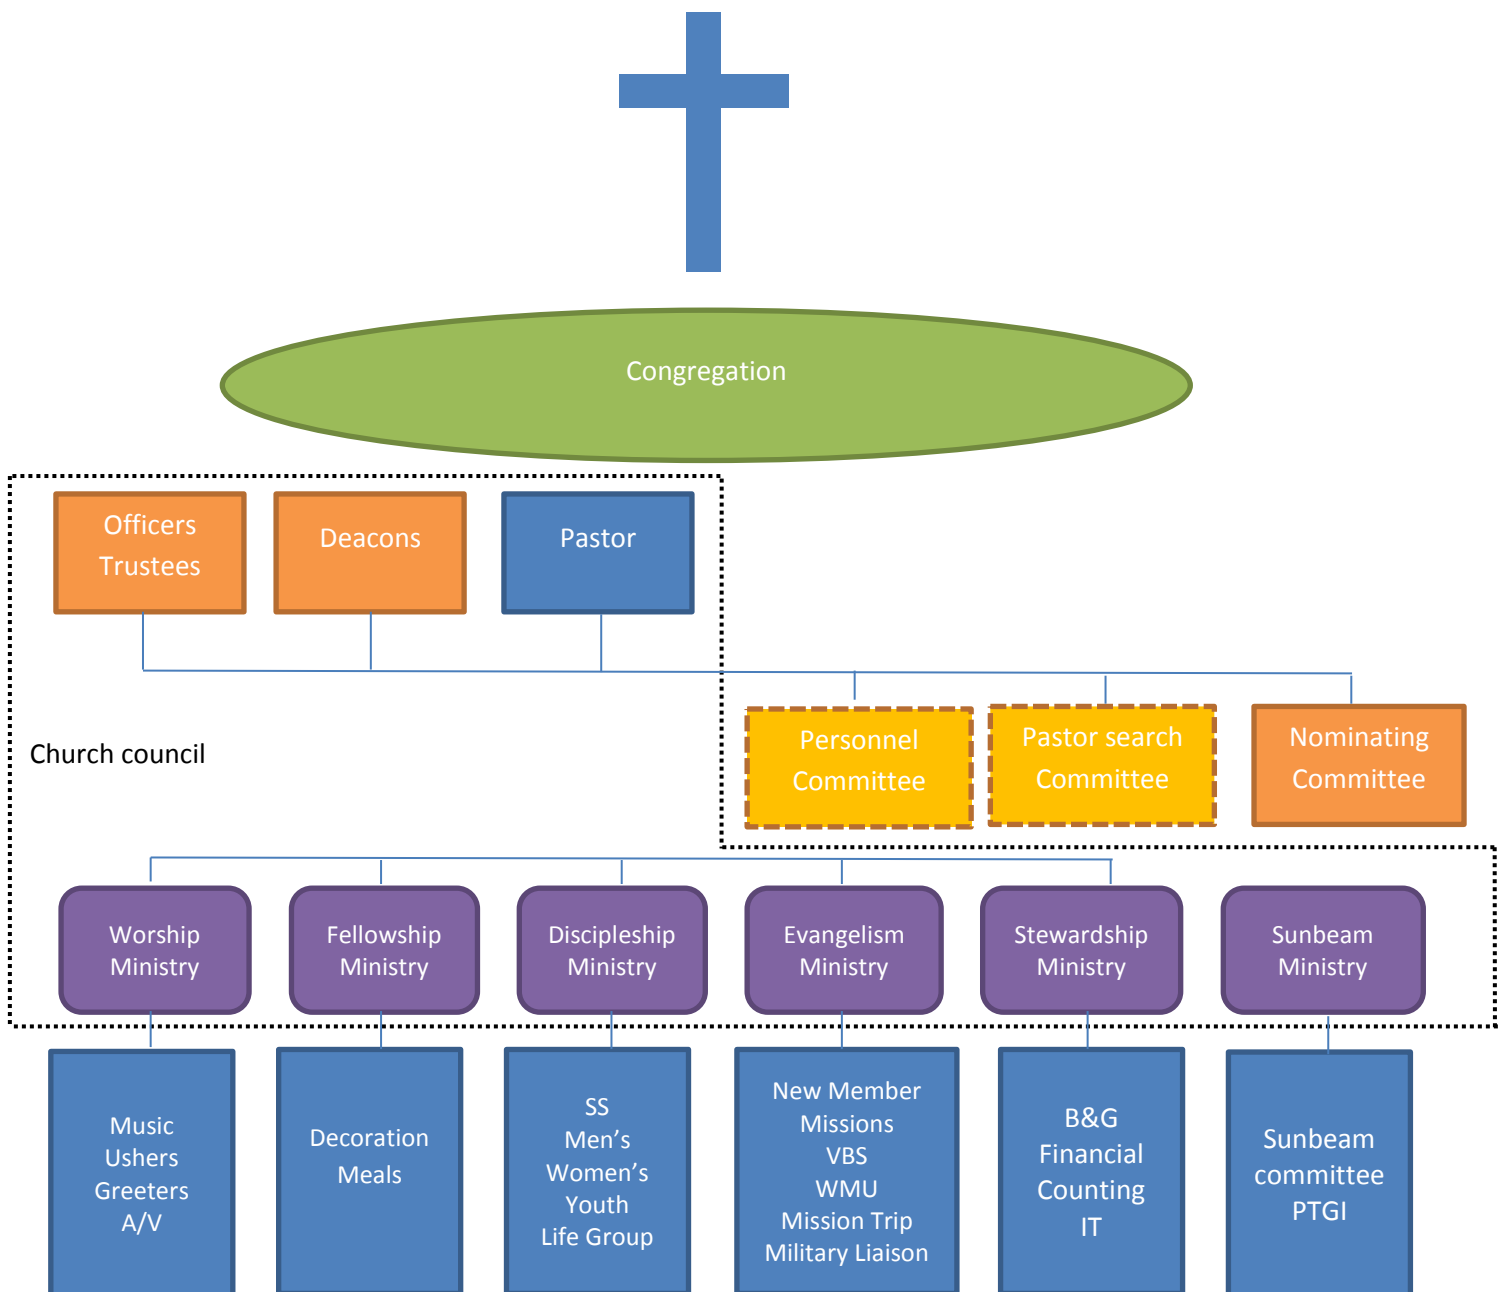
Congregation

Officers
Trustees

Deacons

Pastor

Church council

Personnel
Committee

Pastor search
Committee

Nominating
Committee

Worship
Ministry

Fellowship
Ministry

Discipleship
Ministry

Evangelism
Ministry

Stewardship
Ministry

Sunbeam
Ministry

Music
Ushers
Greeters
A/V

Decoration
Meals

SS
Men's
Women's
Youth
Life Group

New Member
Missions
VBS
WMU
Mission Trip
Military Liaison

B&G
Financial
Counting
IT

Sunbeam
committee
PTGI